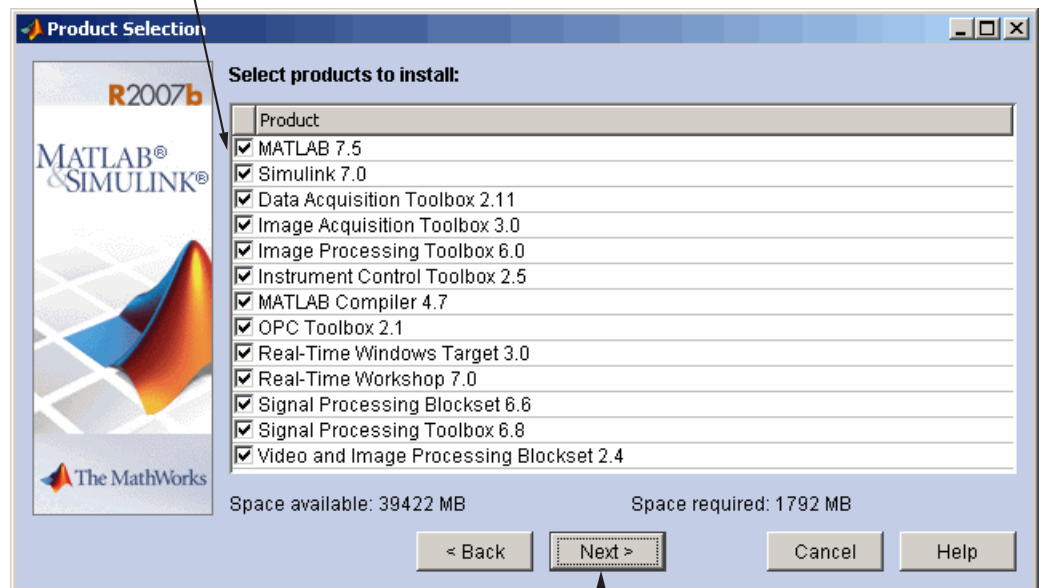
Product Selection

R2007b

MATLAB®
&SIMULINK®

The MathWorks

Select products to install:

| Product |
|---|
| ☑ MATLAB 7.5 |
| ☑ Simulink 7.0 |
| ☑ Data Acquisition Toolbox 2.11 |
| ☑ Image Acquisition Toolbox 3.0 |
| ☑ Image Processing Toolbox 6.0 |
| ☑ Instrument Control Toolbox 2.5 |
| ☑ MATLAB Compiler 4.7 |
| ☑ OPC Toolbox 2.1 |
| ☑ Real-Time Windows Target 3.0 |
| ☑ Real-Time Workshop 7.0 |
| ☑ Signal Processing Blockset 6.6 |
| ☑ Signal Processing Toolbox 6.8 |
| ☑ Video and Image Processing Blockset 2.4 |

Space available: 39422 MB

Space required: 1792 MB

< Back Next > Cancel Help